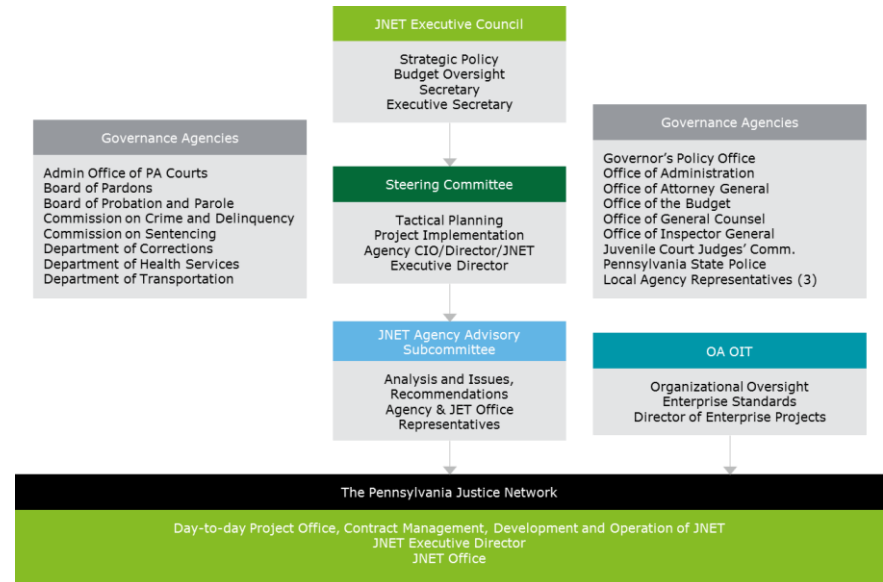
JNET Executive Council

Strategic Policy
Budget Oversight
Secretary
Executive Secretary

Governance Agencies

Admin Office of PA Courts
Board of Pardons
Board of Probation and Parole
Commission on Crime and Delinquency
Commission on Sentencing
Department of Corrections
Department of Health Services
Department of Transportation

Steering Committee

Tactical Planning
Project Implementation
Agency CIO/Director/JNET
Executive Director

Governance Agencies

Governor's Policy Office
Office of Administration
Office of Attorney General
Office of the Budget
Office of General Counsel
Office of Inspector General
Juvenile Court Judges' Comm.
Pennsylvania State Police
Local Agency Representatives (3)

JNET Agency Advisory Subcommittee

Analysis and Issues, Recommendations
Agency & JET Office Representatives

OA OIT

Organizational Oversight
Enterprise Standards
Director of Enterprise Projects

The Pennsylvania Justice Network

Day-to-day Project Office, Contract Management, Development and Operation of JNET
JNET Executive Director
JNET Office